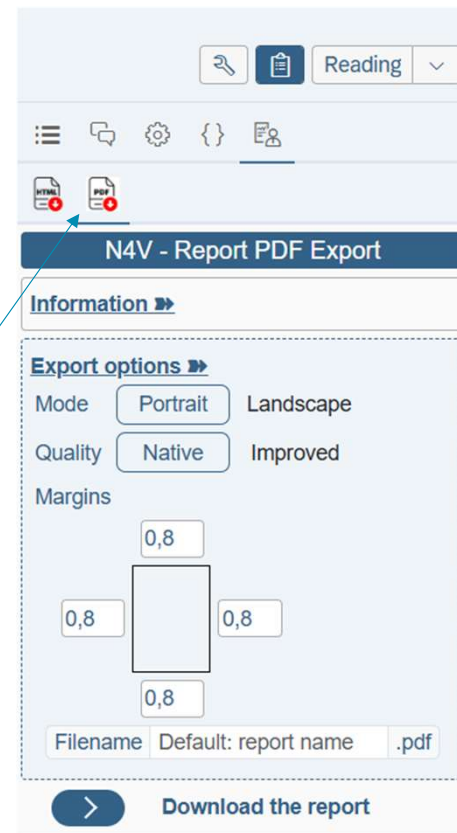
Reading

HTML PDF

N4V - Report PDF Export

Information

Export options

Mode Portrait Landscape

Quality Native Improved

Margins

0,8

0,8 0,8

0,8

Filename Default: report name .pdf

Download the report